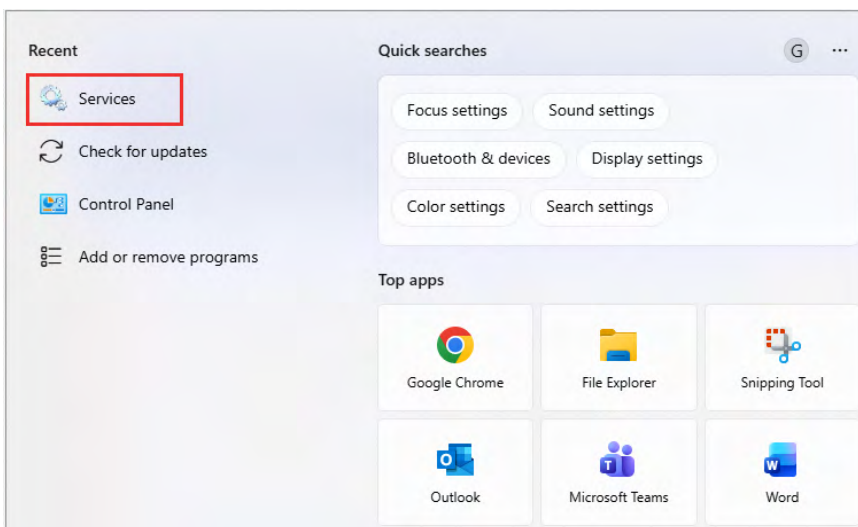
Recent

Services

Check for updates

Control Panel

Add or remove programs

Quick searches

G

...

Focus settings

Sound settings

Bluetooth & devices

Display settings

Color settings

Search settings

Top apps

Google Chrome

File Explorer

Snipping Tool

Outlook

Microsoft Teams

Word